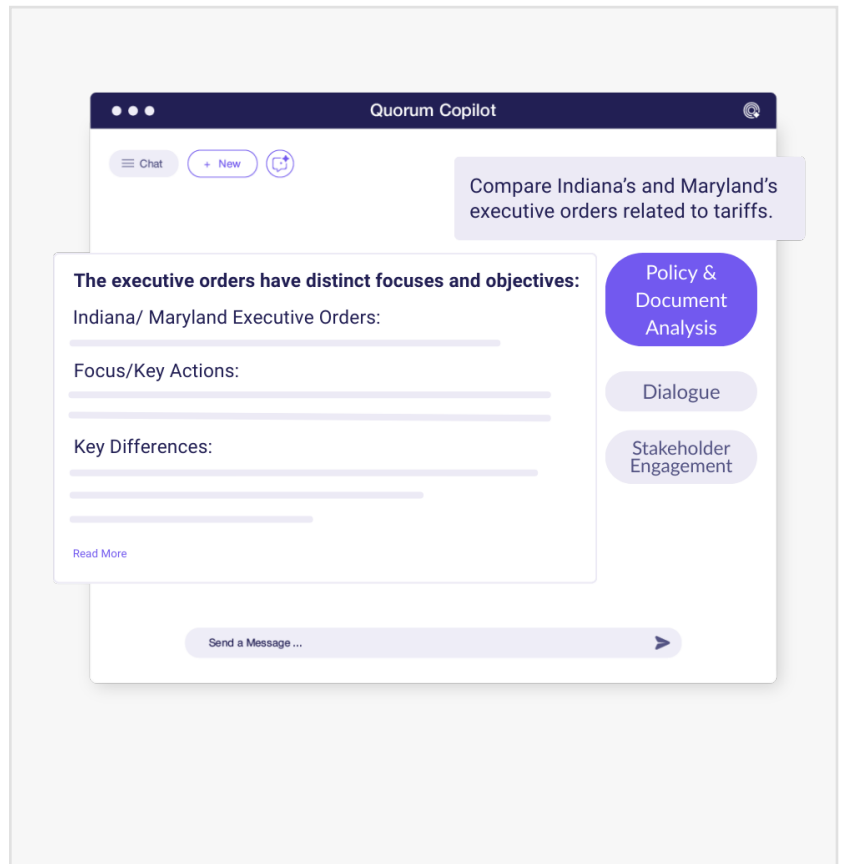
Quorum Copilot

Chat

+ New

Compare Indiana’s and Maryland’s executive orders related to tariffs.

**The executive orders have distinct focuses and objectives:**

Indiana/ Maryland Executive Orders:

Focus/Key Actions:

Key Differences:

Read More

Policy & Document Analysis

Dialogue

Stakeholder Engagement

Send a Message ...